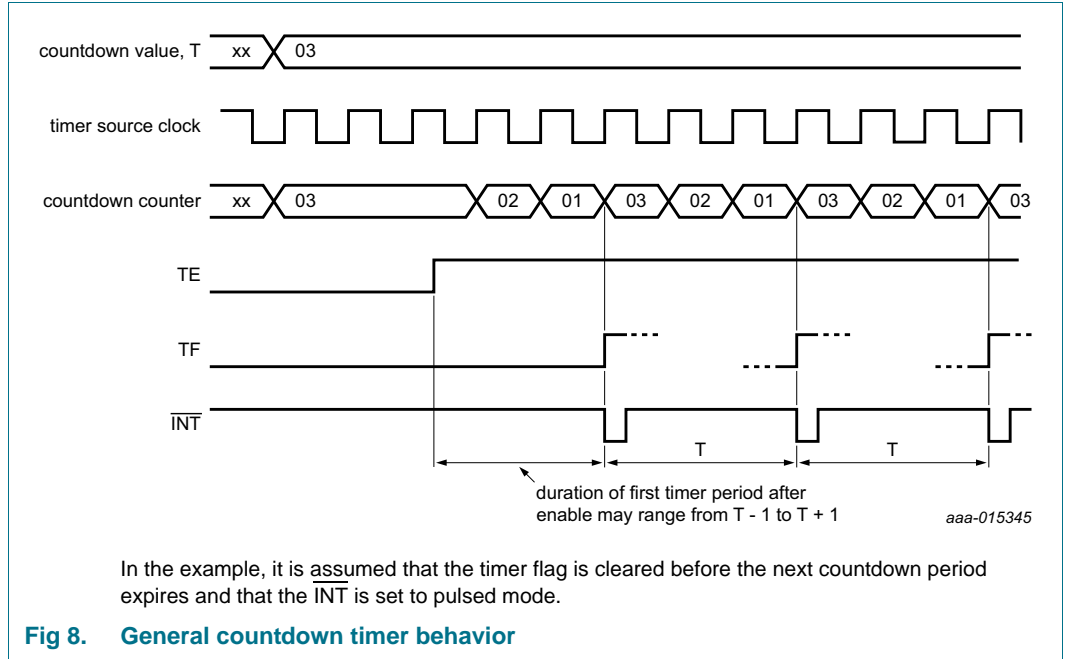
countdown value, T
xx
03

timer source clock

countdown counter
xx
03
02
01
03
02
01
03
02
01
03

TE

TF

$\overline{INT}$

T
T

duration of first timer period after enable may range from T - 1 to T + 1

aaa-015345

In the example, it is assumed that the timer flag is cleared before the next countdown period expires and that the $\overline{INT}$ is set to pulsed mode.

Fig 8. General countdown timer behavior